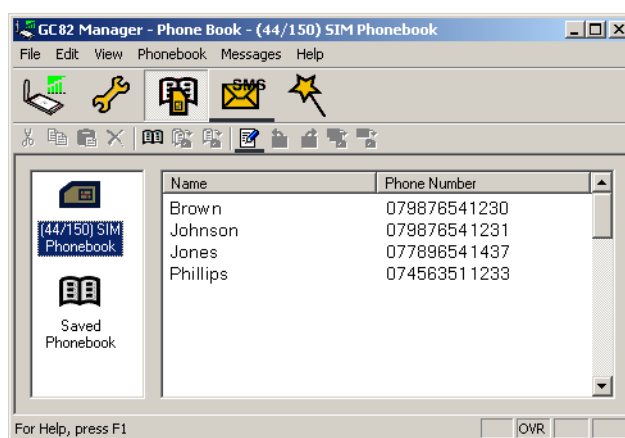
GC82 Manager - Phone Book - (44/150) SIM Phonebook

File Edit View Phonebook Messages Help

SMS

(44/150) SIM Phonebook

Saved Phonebook

| Name | Phone Number |
|---|---|
| Brown | 079876541230 |
| Johnson | 079876541231 |
| Jones | 077896541437 |
| Phillips | 074563511233 |

For Help, press F1

OVR